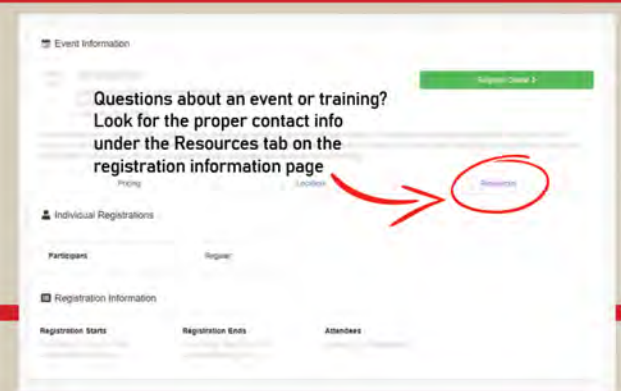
Event Information

Register Online

Questions about an event or training? Look for the proper contact info under the Resources tab on the registration information page

Pricing

Location

Resources

Individual Registrations

Participant

Regular

Registration Information

Registration Starts

Registration Ends

Attendees